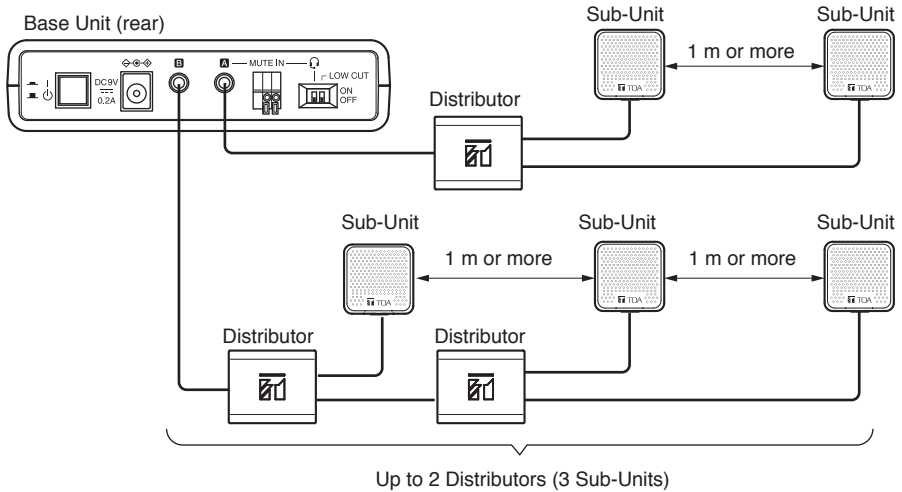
Base Unit (rear)

DC9V
0.2A

B

A

MUTE IN

LOW CUT
ON
OFF

Sub-Unit

Sub-Unit

1 m or more

TOA

TOA

Distributor

Sub-Unit

Sub-Unit

Sub-Unit

1 m or more

1 m or more

TOA

TOA

TOA

Distributor

Distributor

Up to 2 Distributors (3 Sub-Units)